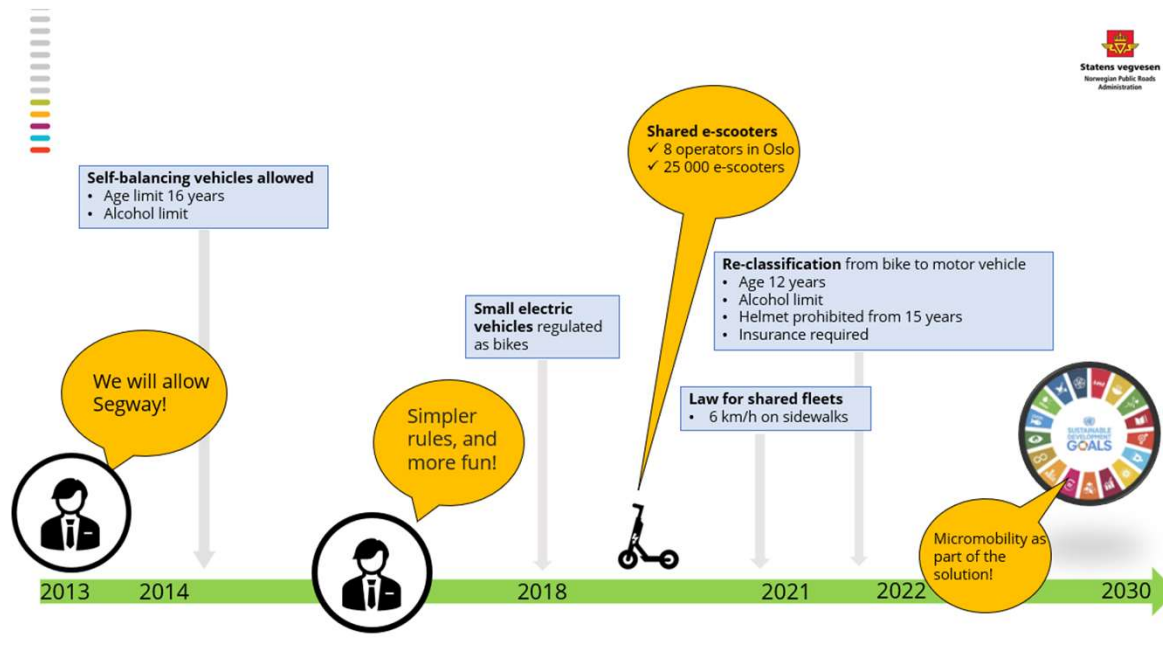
Statens vegvesen
Norwegian Public Roads Administration

Self-balancing vehicles allowed
• Age limit 16 years
• Alcohol limit

We will allow Segway!

Simpler rules, and more fun!

Small electric vehicles regulated as bikes

Shared e-scooters
✓ 8 operators in Oslo
✓ 25 000 e-scooters

Re-classification from bike to motor vehicle
• Age 12 years
• Alcohol limit
• Helmet prohibited from 15 years
• Insurance required

Law for shared fleets
• 6 km/h on sidewalks

SUSTAINABLE DEVELOPMENT GOALS

Micromobility as part of the solution!

2013 2014 2018 2021 2022 2030